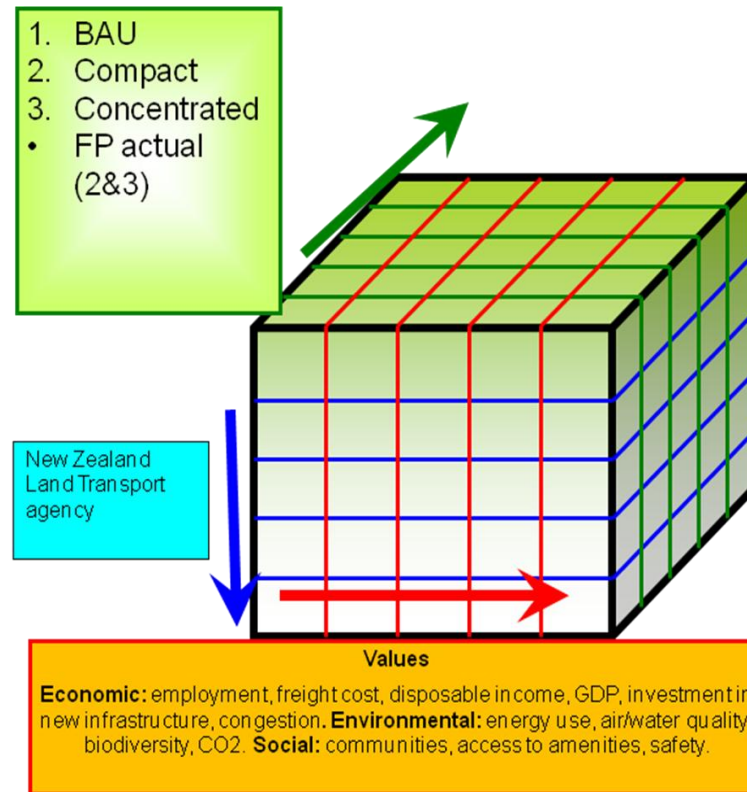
1. BAU
2. Compact
3. Concentrated
• FP actual (2&3)

New Zealand Land Transport agency

Values

**Economic:** employment, freight cost, disposable income, GDP, investment in new infrastructure, congestion. **Environmental:** energy use, air/water quality, biodiversity, CO2. **Social:** communities, access to amenities, safety.